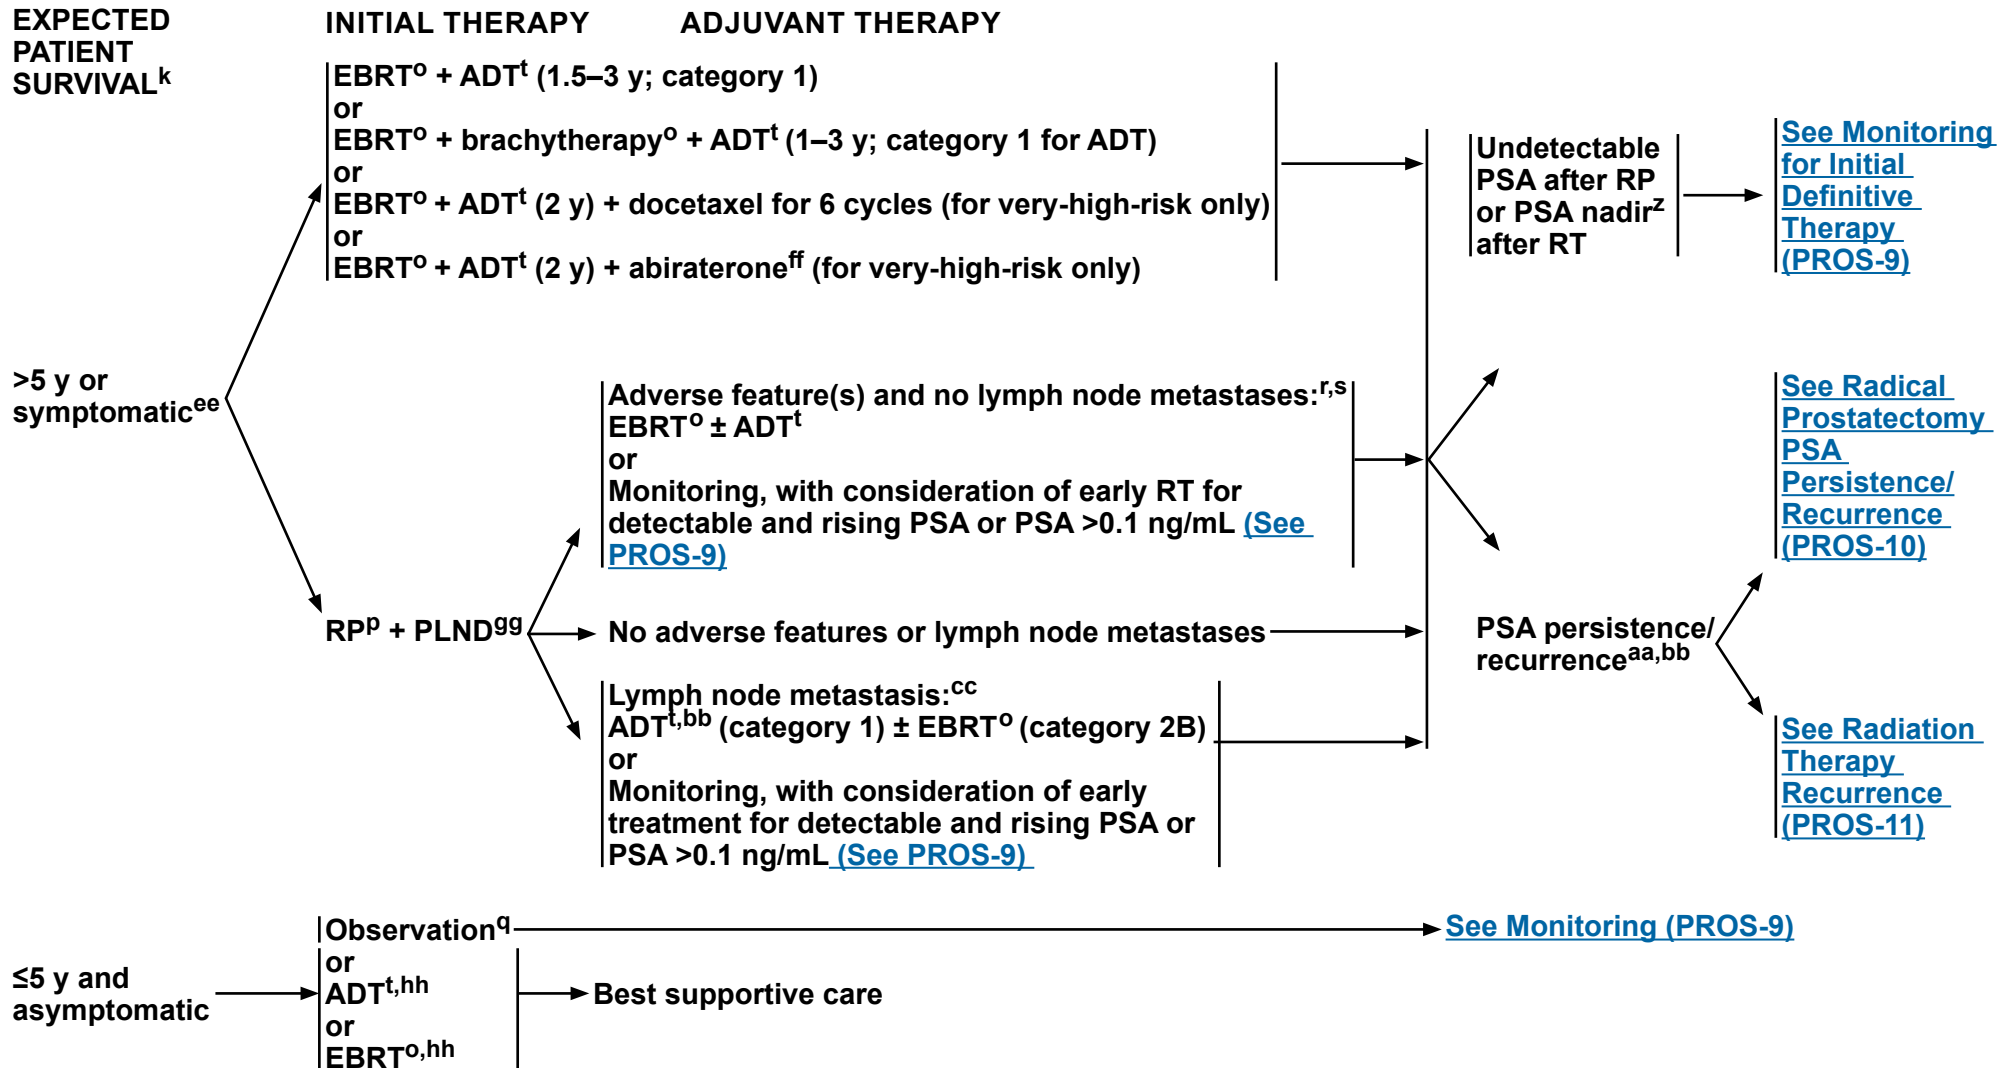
EXPECTED PATIENT SURVIVAL$^{k}$

INITIAL THERAPY

ADJUVANT THERAPY

EBRT$^{o}$ + ADT$^{t}$ (1.5–3 y; category 1)
or
EBRT$^{o}$ + brachytherapy$^{o}$ + ADT$^{t}$ (1–3 y; category 1 for ADT)
or
EBRT$^{o}$ + ADT$^{t}$ (2 y) + docetaxel for 6 cycles (for very-high-risk only)
or
EBRT$^{o}$ + ADT$^{t}$ (2 y) + abiraterone$^{ff}$ (for very-high-risk only)

Undetectable PSA after RP or PSA nadir$^{z}$ after RT

See Monitoring for Initial Definitive Therapy (PROS-9)

>5 y or symptomatic$^{ee}$

Adverse feature(s) and no lymph node metastases:$^{r,s}$
EBRT$^{o}$ ± ADT$^{t}$
or
Monitoring, with consideration of early RT for detectable and rising PSA or PSA >0.1 ng/mL (See PROS-9)

See Radical Prostatectomy PSA Persistence/ Recurrence (PROS-10)

RP$^{p}$ + PLND$^{gg}$

No adverse features or lymph node metastases

PSA persistence/ recurrence$^{aa,bb}$

Lymph node metastasis:$^{cc}$
ADT$^{t,bb}$ (category 1) ± EBRT$^{o}$ (category 2B)
or
Monitoring, with consideration of early treatment for detectable and rising PSA or PSA >0.1 ng/mL (See PROS-9)

See Radiation Therapy Recurrence (PROS-11)

Observation$^{q}$
or
ADT$^{t,hh}$
or
EBRT$^{o,hh}$

See Monitoring (PROS-9)

≤5 y and asymptomatic

Best supportive care